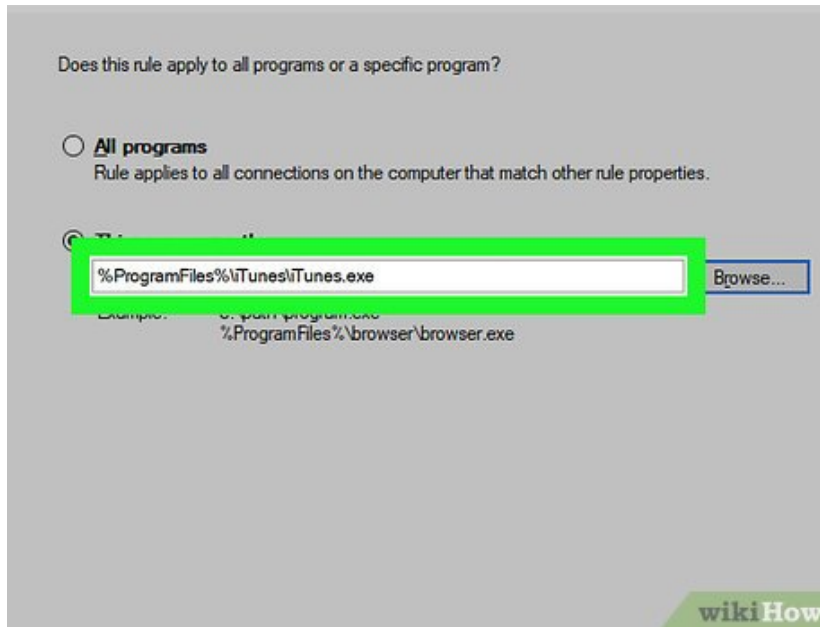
Does this rule apply to all programs or a specific program?

All programs
Rule applies to all connections on the computer that match other rule properties.

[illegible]

%ProgramFiles%\iTunes\iTunes.exe

Browse...

Example: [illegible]
%ProgramFiles%\browser\browser.exe

wikiHow